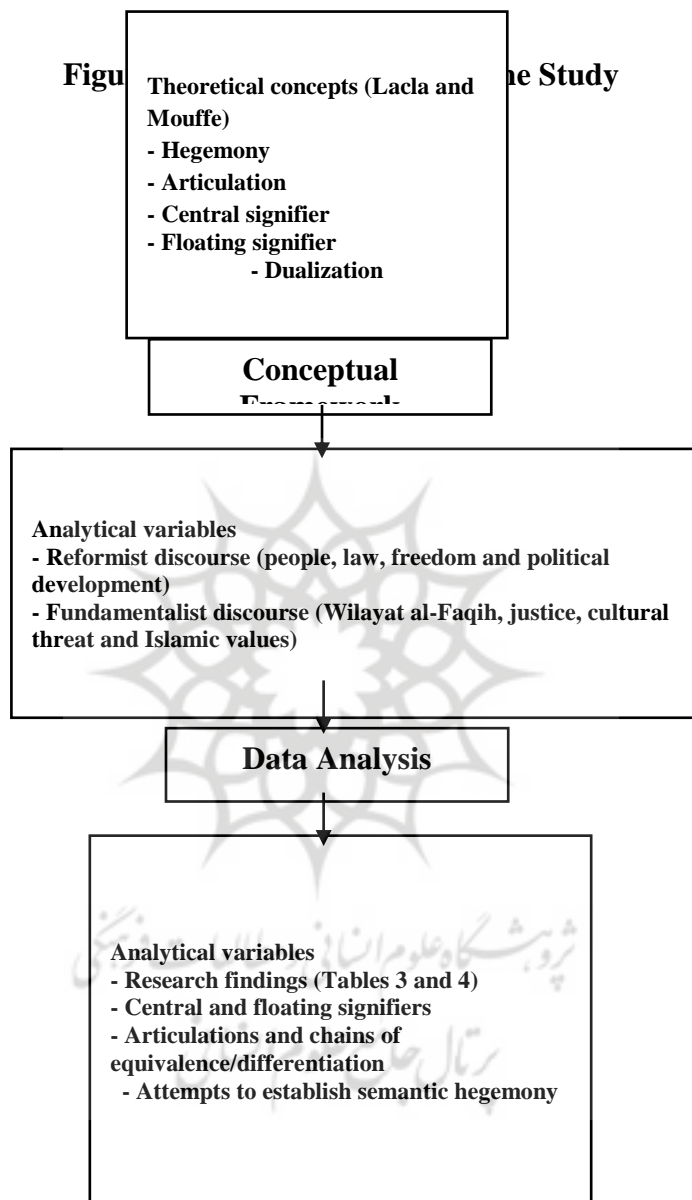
Figu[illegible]he Study

Theoretical concepts (Lacla and Mouffe)
- Hegemony
- Articulation
- Central signifier
- Floating signifier
- Dualization

Conceptual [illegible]

Analytical variables
- Reformist discourse (people, law, freedom and political development)
- Fundamentalist discourse (Wilayat al-Faqih, justice, cultural threat and Islamic values)

Data Analysis

Analytical variables
- Research findings (Tables 3 and 4)
- Central and floating signifiers
- Articulations and chains of equivalence/differentiation
- Attempts to establish semantic hegemony

پژوهشگاه علوم انسانی و مطالعات فرهنگی
پرتال جامع علوم انسانی